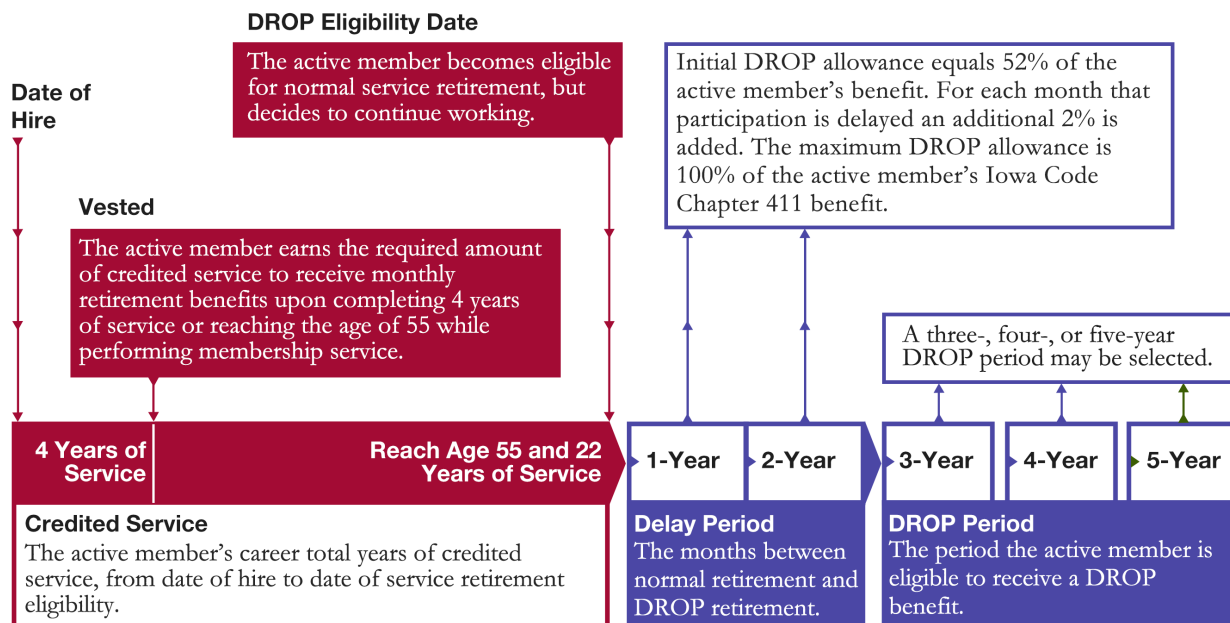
DROP Eligibility Date

The active member becomes eligible for normal service retirement, but decides to continue working.

Date of Hire

Initial DROP allowance equals 52% of the active member's benefit. For each month that participation is delayed an additional 2% is added. The maximum DROP allowance is 100% of the active member's Iowa Code Chapter 411 benefit.

Vested

The active member earns the required amount of credited service to receive monthly retirement benefits upon completing 4 years of service or reaching the age of 55 while performing membership service.

A three-, four-, or five-year DROP period may be selected.

4 Years of Service

Reach Age 55 and 22 Years of Service

1-Year

2-Year

3-Year

4-Year

5-Year

Credited Service

The active member's career total years of credited service, from date of hire to date of service retirement eligibility.

Delay Period

The months between normal retirement and DROP retirement.

DROP Period

The period the active member is eligible to receive a DROP benefit.